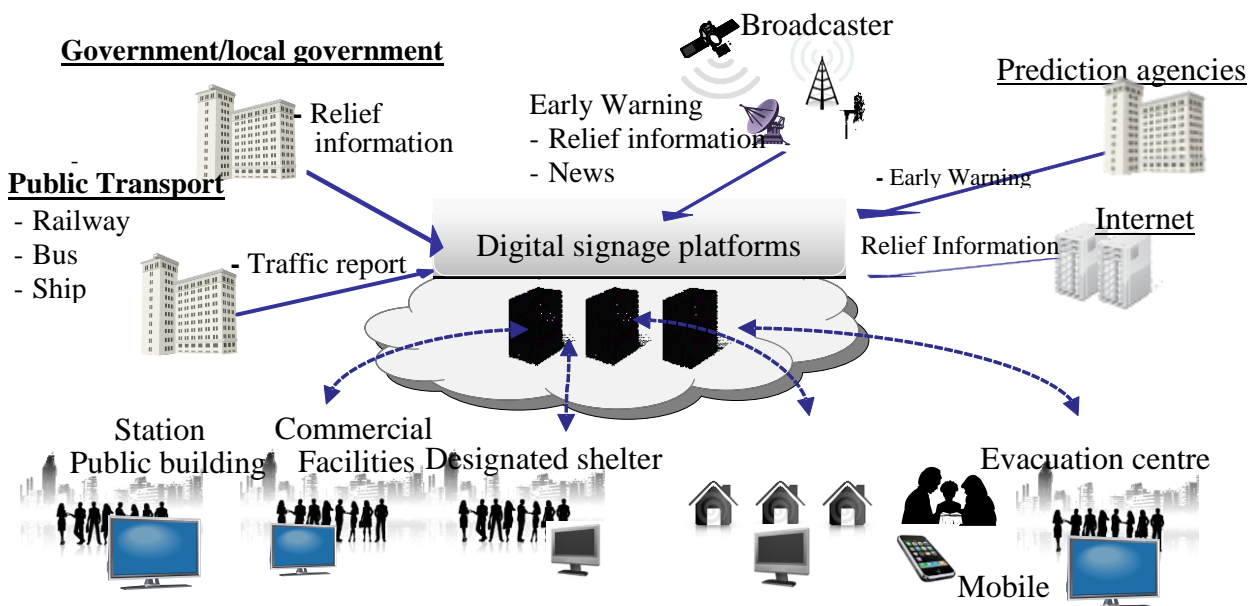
Government/local government

- Relief information

Broadcaster

Early Warning
- Relief information
- News

Prediction agencies

- Early Warning

Public Transport
- Railway
- Bus
- Ship

- Traffic report

Digital signage platforms

Internet

Relief Information

Station
Public building

Commercial
Facilities

Designated shelter

Evacuation centre

Mobile